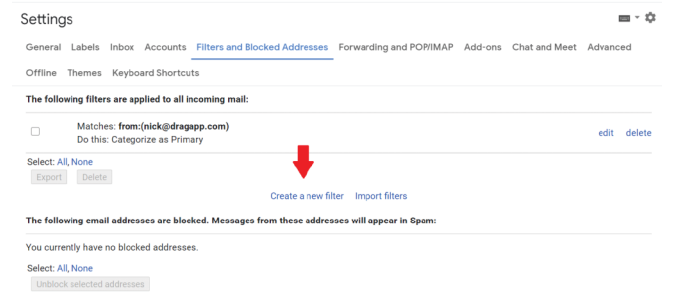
Settings

General Labels Inbox Accounts Filters and Blocked Addresses Forwarding and POP/IMAP Add-ons Chat and Meet Advanced

Offline Themes Keyboard Shortcuts

The following filters are applied to all incoming mail:

Matches: from:(nick@dragapp.com)
Do this: Categorize as Primary

edit delete

Select: All, None

Export Delete

Create a new filter Import filters

The following email addresses are blocked. Messages from these addresses will appear in Spam:

You currently have no blocked addresses.

Select: All, None

Unblock selected addresses